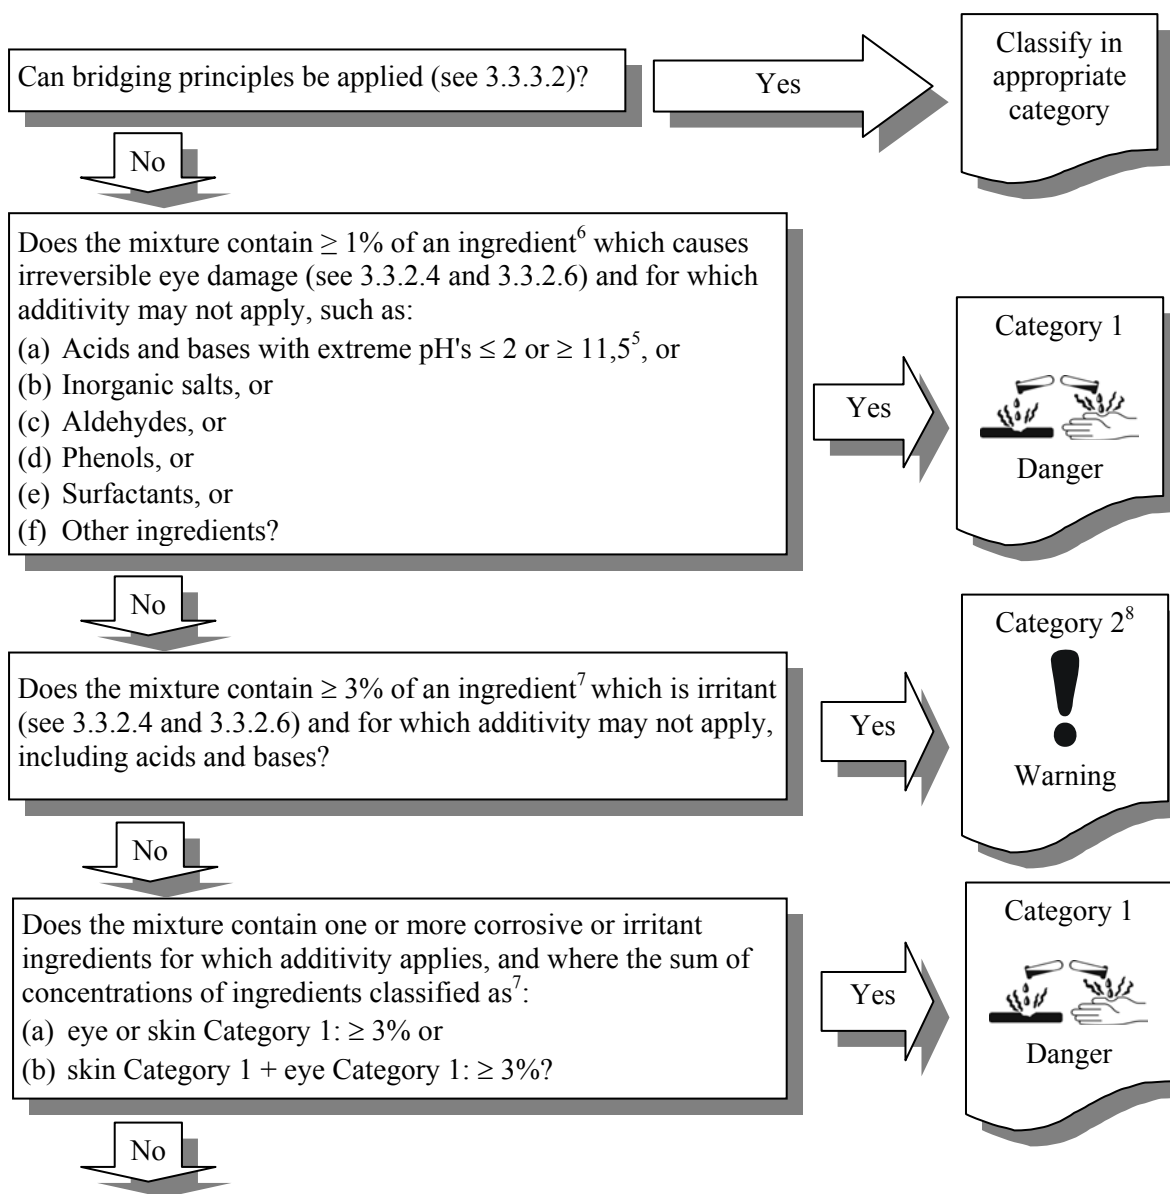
Can bridging principles be applied (see 3.3.3.2)?

Yes

Classify in appropriate category

No

Does the mixture contain $\geq 1\%$ of an ingredient$^6$ which causes irreversible eye damage (see 3.3.2.4 and 3.3.2.6) and for which additivity may not apply, such as:
(a) Acids and bases with extreme pH's $\leq 2$ or $\geq 11,5^5$, or
(b) Inorganic salts, or
(c) Aldehydes, or
(d) Phenols, or
(e) Surfactants, or
(f) Other ingredients?

Yes

Category 1

Danger

No

Does the mixture contain $\geq 3\%$ of an ingredient$^7$ which is irritant (see 3.3.2.4 and 3.3.2.6) and for which additivity may not apply, including acids and bases?

Yes

Category $2^8$

Warning

No

Does the mixture contain one or more corrosive or irritant ingredients for which additivity applies, and where the sum of concentrations of ingredients classified as$^7$:
(a) eye or skin Category 1: $\geq 3\%$ or
(b) skin Category 1 + eye Category 1: $\geq 3\%$?

Yes

Category 1

Danger

No